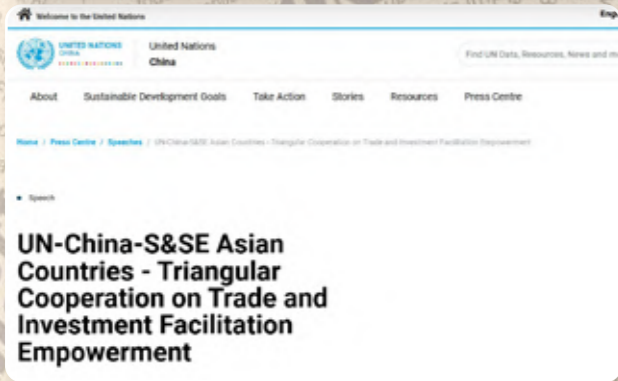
Welcome to the United Nations

Eng

UNITED NATIONS CHINA

United Nations
China

Find UN Data, Resources, News and m

About Sustainable Development Goals Take Action Stories Resources Press Centre

Home / Press Centre / Speeches / UN-China-S&SE Asian Countries - Triangular Cooperation on Trade and Investment Facilitation Empowerment

Speech

UN-China-S&SE Asian Countries - Triangular Cooperation on Trade and Investment Facilitation Empowerment